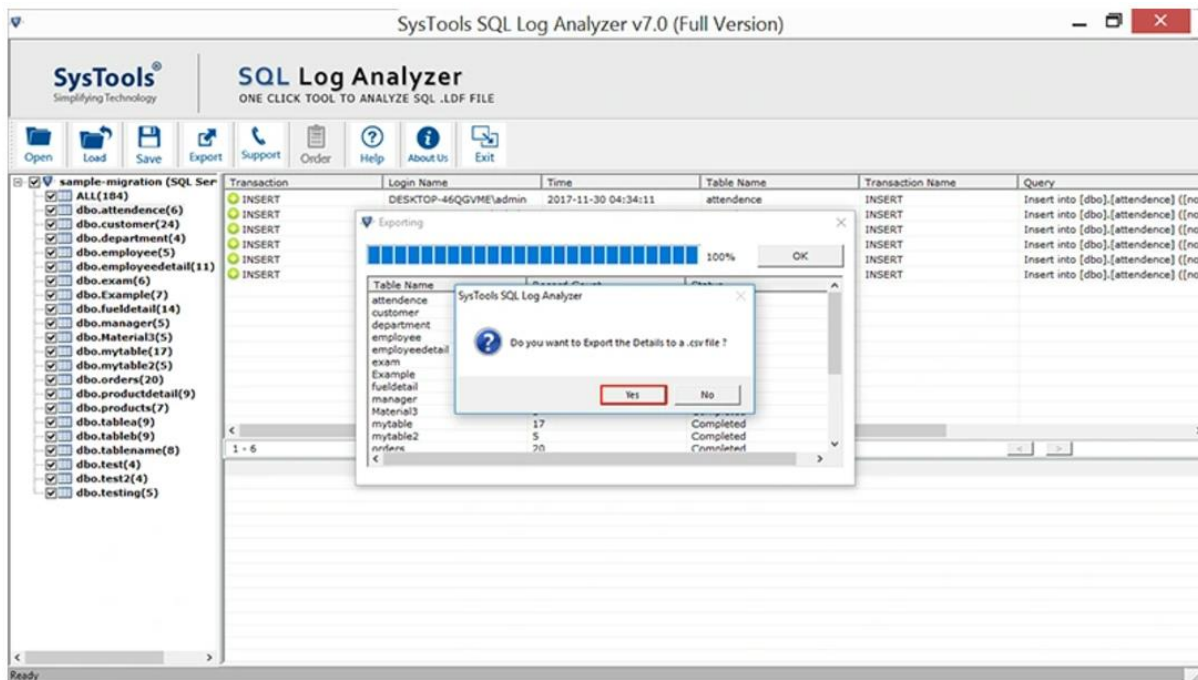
SysTools SQL Log Analyzer v7.0 (Full Version)

SysTools®
Simplifying Technology

SQL Log Analyzer
ONE CLICK TOOL TO ANALYZE SQL .LDF FILE

Open Load Save Export Support Order Help About Us Exit

sample-migration (SQL Ser
ALL(184)
dbo.attendence(6)
dbo.customer(24)
dbo.department(4)
dbo.employee(5)
dbo.employeedetail(11)
dbo.exam(6)
dbo.Example(7)
dbo.fueldetail(14)
dbo.manager(5)
dbo.Material3(5)
dbo.mytable(17)
dbo.mytable2(5)
dbo.orders(20)
dbo.productdetail(9)
dbo.products(7)
dbo.tablea(9)
dbo.tableb(9)
dbo.tablename(8)
dbo.test(4)
dbo.test2(4)
dbo.testing(5)

| Transaction | Login Name | Time | Table Name | Transaction Name | Query |
|---|---|---|---|---|---|
| INSERT | DESKTOP-46QGVME\admin | 2017-11-30 04:34:11 | attendence | INSERT | Insert into [dbo].[attendence] ([n |
| INSERT | | | | INSERT | Insert into [dbo].[attendence] ([n |
| INSERT | | | | INSERT | Insert into [dbo].[attendence] ([n |
| INSERT | | | | INSERT | Insert into [dbo].[attendence] ([n |
| INSERT | | | | INSERT | Insert into [dbo].[attendence] ([n |
| INSERT | | | | INSERT | Insert into [dbo].[attendence] ([n |

1 - 6

Exporting
100% OK

| Table Name | Record Count | Status |
|---|---|---|
| attendence | | |
| customer | | |
| department | | |
| employee | | |
| employeedetail | | |
| exam | | |
| Example | | |
| fueldetail | | |
| manager | | |
| Material3 | | |
| mytable | 17 | Completed |
| mytable2 | 5 | Completed |
| orders | 20 | Completed |

SysTools SQL Log Analyzer
Do you want to Export the Details to a .csv file ?
Yes No

Ready